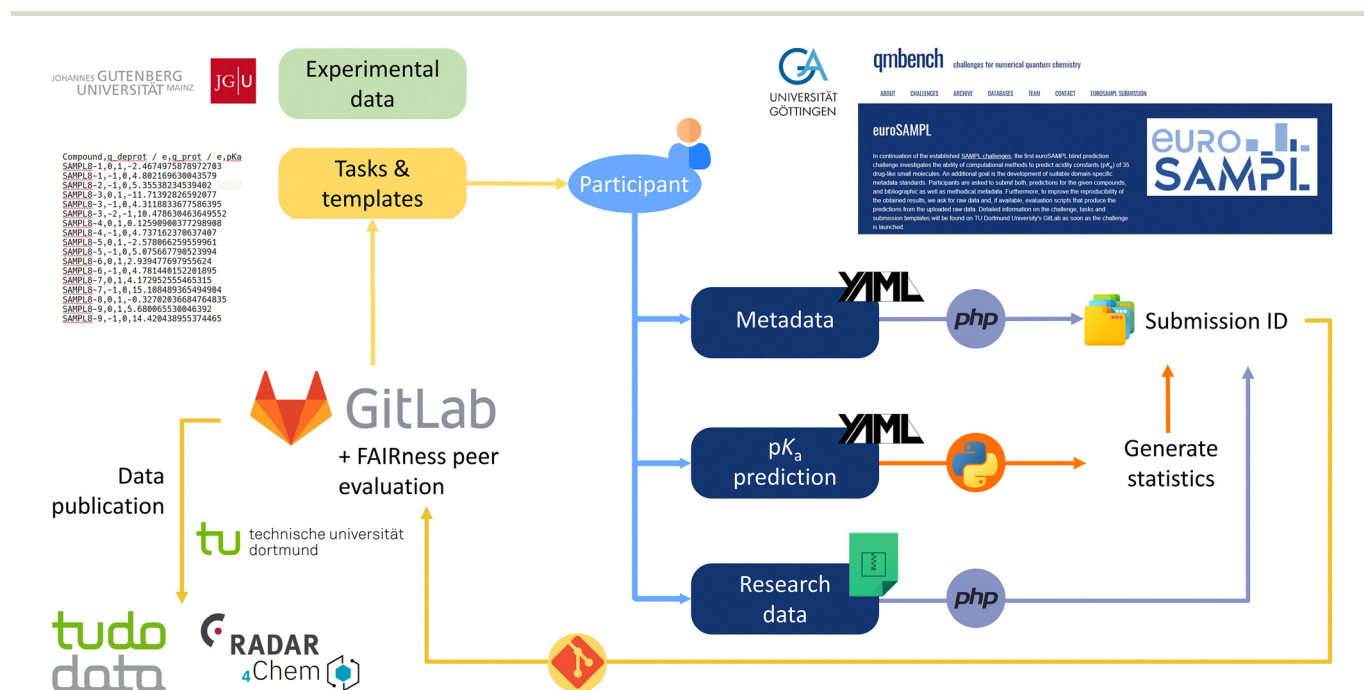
JOHANNES GUTENBERG UNIVERSITÄT MAINZ JG|U

Experimental data

Compound,g_deprot / e,g_prot / e,pKa
SAMPL8-1,0,1,-2.4674975878972703
SAMPL8-1,-1,0,4.802169630043579
SAMPL8-2,-1,0,5.35538234539402
SAMPL8-3,0,1,-11.71392826592077
SAMPL8-3,-1,0,4.3118833677586395
SAMPL8-3,-2,-1,10.478630463649552
SAMPL8-4,0,1,0.12590900377298908
SAMPL8-4,-1,0,4.737162370637407
SAMPL8-5,0,1,-2.578066259559961
SAMPL8-5,-1,0,5.075667790523994
SAMPL8-6,0,1,2.939477697955624
SAMPL8-6,-1,0,4.781440152201895
SAMPL8-7,0,1,4.172952555465315
SAMPL8-7,-1,0,15.108489365494904
SAMPL8-8,0,1,-0.32702036684764835
SAMPL8-9,0,1,5.680065530046392
SAMPL8-9,-1,0,14.420438955374465

Tasks & templates

Participant

UNIVERSITÄT GÖTTINGEN

qmbench challenges for numerical quantum chemistry

ABOUT CHALLENGES ARCHIVE DATABASES TEAM CONTACT EUROSAMPL SUBMISSION

euroSAMPL

In continuation of the established SAMPL challenges, the first euroSAMPL blind prediction challenge investigates the ability of computational methods to predict acidity constants (pKa) of 35 drug-like small molecules. An additional goal is the development of suitable domain-specific metadata standards. Participants are asked to submit both, predictions for the given compounds, and bibliographic as well as methodical metadata. Furthermore, to improve the reproducibility of the obtained results, we ask for raw data and, if available, evaluation scripts that produce the predictions from the uploaded raw data. Detailed information on the challenge, tasks and submission templates will be found on TU Dortmund University's GitLab as soon as the challenge is launched.

EURO SAMPL

YAML

Metadata

php

Submission ID

GitLab

+ FAIRness peer evaluation

Data publication

YAML

p$K_a$ prediction

Generate statistics

tu technische universität dortmund

Research data

php

tudo data

RADAR 4Chem